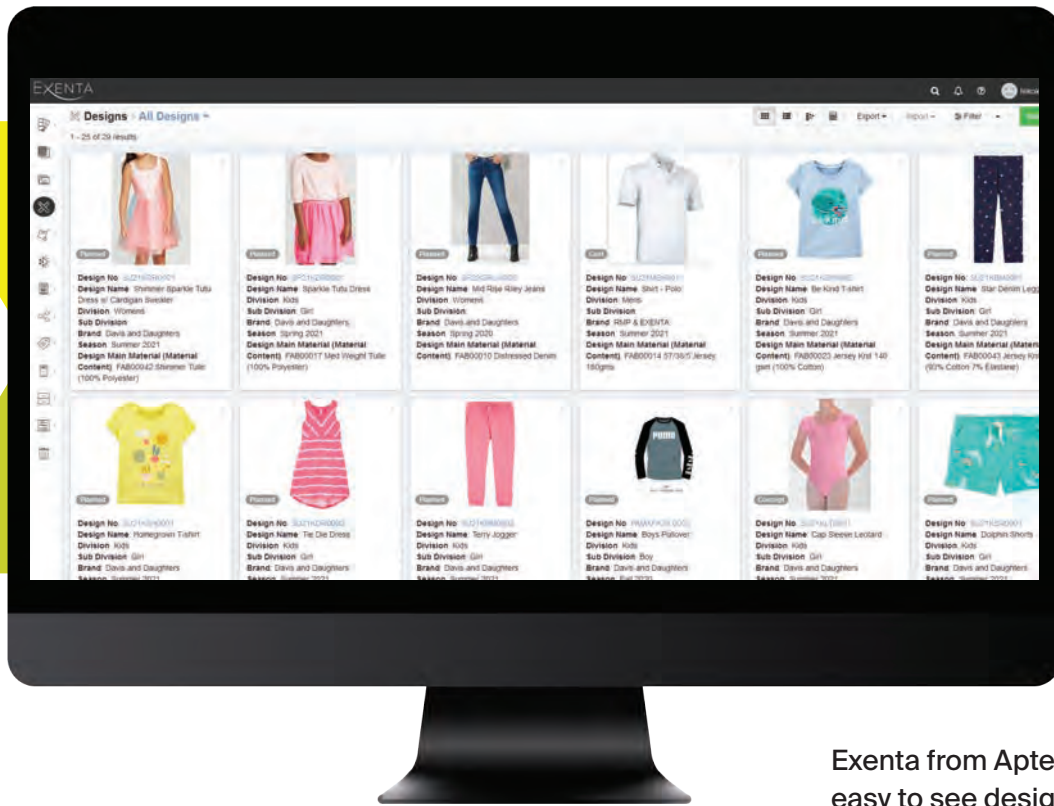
EXENTA

Designs › All Designs

1 - 25 of 29 results

Export Import Filter

Planned

Design No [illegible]
Design Name Shimmer Sparkle Tutu Dress w/ Cardigan Sweater
Division Womens
Sub Division
Brand Davis and Daughters
Season Summer 2021
Design Main Material (Material Content) FAB00042 Shimmer Tulle (100% Polyester)

Planned

Design No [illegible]
Design Name Sparkle Tutu Dress
Division Kids
Sub Division Girl
Brand Davis and Daughters
Season Spring 2021
Design Main Material (Material Content) FAB00017 Med Weight Tulle (100% Polyester)

Planned

Design No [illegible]
Design Name Mid Rise Riley Jeans
Division Womens
Sub Division
Brand Davis and Daughters
Season Spring 2020
Design Main Material (Material Content) FAB00010 Distressed Denim

Cost

Design No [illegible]
Design Name Shirt - Polo
Division Mens
Sub Division
Brand RMP & EXENTA
Season Summer 2021
Design Main Material (Material Content) FAB00014 57/38/5 Jersey 180gms

Planned

Design No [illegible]
Design Name Be Kind T-shirt
Division Kids
Sub Division Girl
Brand Davis and Daughters
Season Summer 2021
Design Main Material (Material Content) FAB00023 Jersey Knit 140 gsm (100% Cotton)

Planned

Design No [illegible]
Design Name Star Denim Legg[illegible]
Division Kids
Sub Division Girl
Brand Davis and Daughters
Season Summer 2021
Design Main Material (Material Content) FAB00043 Jersey Kni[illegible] (93% Cotton 7% Elastane)

Planned

Design No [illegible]
Design Name Homegrown Tshirt
Division Kids
Sub Division Girl
Brand Davis and Daughters
Season Summer 2021

Planned

Design No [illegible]
Design Name Tie Die Dress
Division Kids
Sub Division Girl
Brand Davis and Daughters
Season Summer 2021

Planned

Design No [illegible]
Design Name Terry Jogger
Division Kids
Sub Division Girl
Brand Davis and Daughters
Season Summer 2021

Planned

Design No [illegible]
Design Name Boys Pullover
Division Kids
Sub Division Boy
Brand Davis and Daughters
Season Fall 2020

Concept

Design No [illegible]
Design Name Cap Sleeve Leotard
Division Kids
Sub Division Girl
Brand Davis and Daughters
Season Summer 2021

Planned

Design No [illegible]
Design Name Dolphin Shorts
Division Kids
Sub Division Girl
Brand Davis and Daughters
Season Summer 2021

Exenta from Apte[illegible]
easy to see desig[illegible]